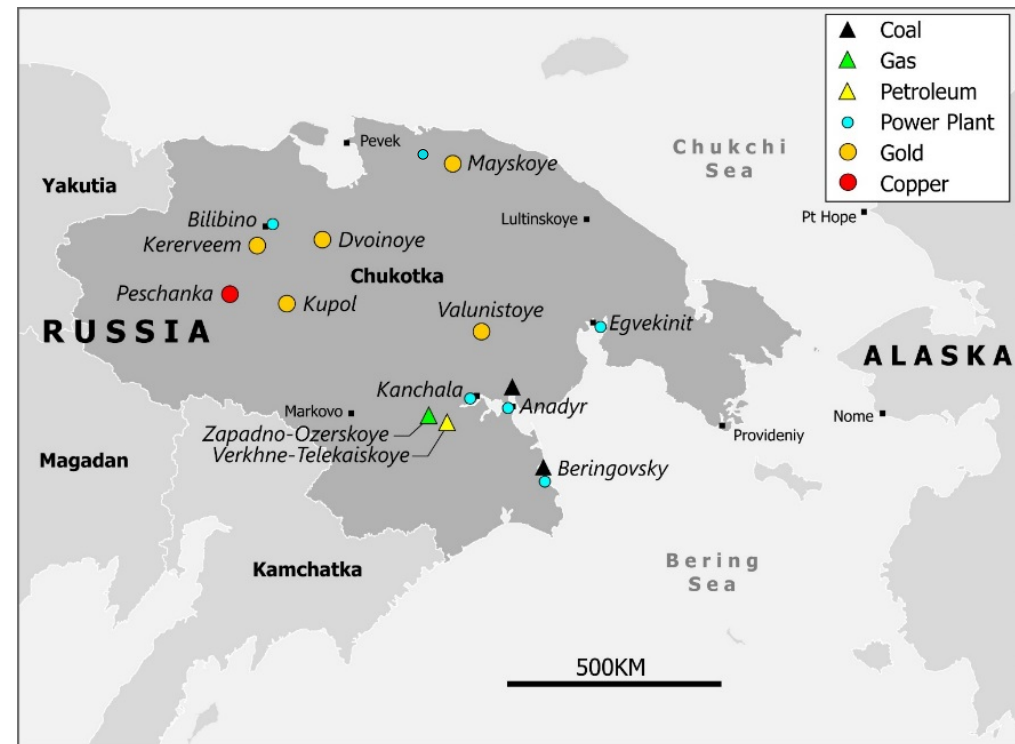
Coal
Gas
Petroleum
Power Plant
Gold
Copper

Pevek
Mayskoye
Chukchi Sea
Yakutia
Bilibino
Kererveem
Dvoinoye
Lultinskoye
Pt Hope
Chukotka
Peschanka
Kupol
RUSSIA
Valunistoye
Egvekinit
ALASKA
Kanchala
Anadyr
Markovo
Zapadno-Ozerskoye
Verkhne-Telekaiskoye
Provideniy
Nome
Magadan
Beringovsky
Kamchatka
Bering Sea
500KM